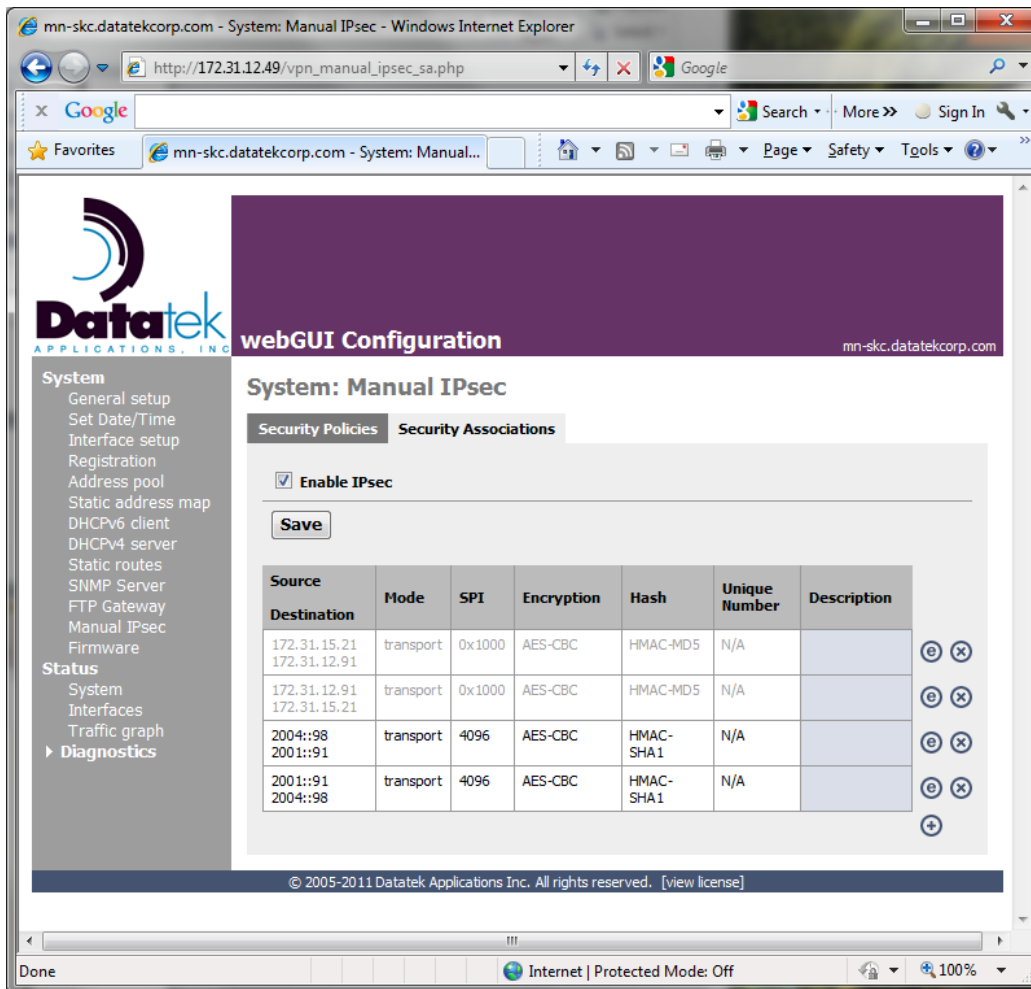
mn-skc.datatekcorp.com - System: Manual IPsec - Windows Internet Explorer

http://172.31.12.49/vpn_manual_ipsec_sa.php

Google

Google

Search · More » Sign In

Favorites

mn-skc.datatekcorp.com - System: Manual...

Page ▾ Safety ▾ Tools ▾

Datatek APPLICATIONS, INC

webGUI Configuration

mn-skc.datatekcorp.com

System
General setup
Set Date/Time
Interface setup
Registration
Address pool
Static address map
DHCPv6 client
DHCPv4 server
Static routes
SNMP Server
FTP Gateway
Manual IPsec
Firmware
Status
System
Interfaces
Traffic graph
Diagnostics

System: Manual IPsec

Security Policies | Security Associations

Enable IPsec

Save

| Source Destination | Mode | SPI | Encryption | Hash | Unique Number | Description |
|---|---|---|---|---|---|---|
| 172.31.15.21 172.31.12.91 | transport | 0x1000 | AES-CBC | HMAC-MD5 | N/A | |
| 172.31.12.91 172.31.15.21 | transport | 0x1000 | AES-CBC | HMAC-MD5 | N/A | |
| 2004::98 2001::91 | transport | 4096 | AES-CBC | HMAC-SHA1 | N/A | |
| 2001::91 2004::98 | transport | 4096 | AES-CBC | HMAC-SHA1 | N/A | |

© 2005-2011 Datatek Applications Inc. All rights reserved. [view license]

Done

Internet | Protected Mode: Off

100%